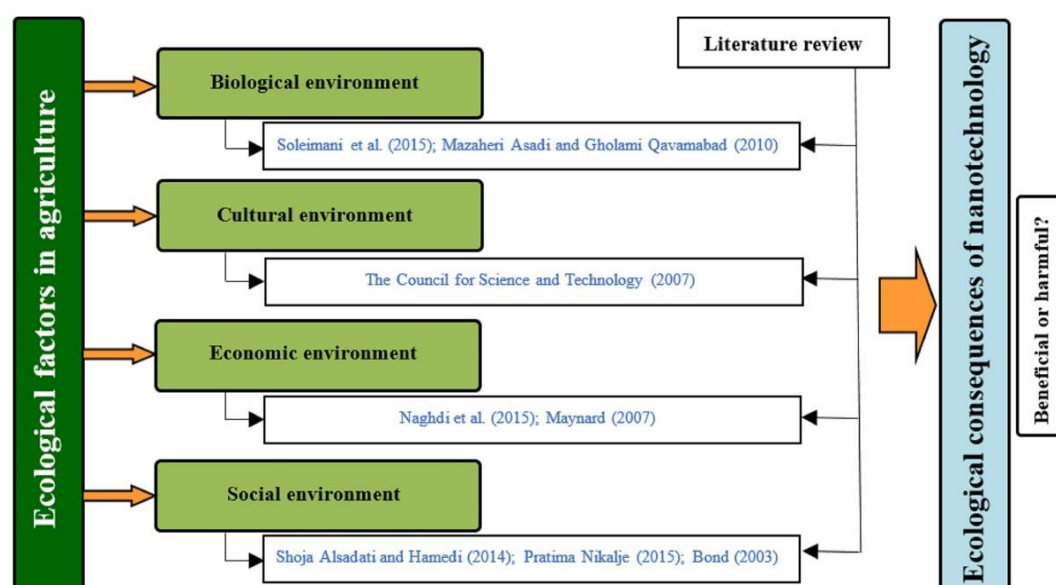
Ecological factors in agriculture

Literature review

Biological environment

Soleimani et al. (2015); Mazaheri Asadi and Gholami Qavamabad (2010)

Cultural environment

The Council for Science and Technology (2007)

Economic environment

Naghdi et al. (2015); Maynard (2007)

Social environment

Shoja Alsadati and Hamedi (2014); Pratima Nikalje (2015); Bond (2003)

Ecological consequences of nanotechnology

Beneficial or harmful?